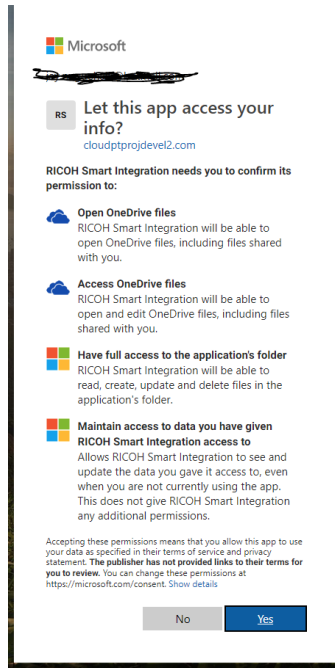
Microsoft

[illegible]

RS

Let this app access your info?

cloudptprojdevel2.com

RICOH Smart Integration needs you to confirm its permission to:

Open OneDrive files
RICOH Smart Integration will be able to open OneDrive files, including files shared with you.

Access OneDrive files
RICOH Smart Integration will be able to open and edit OneDrive files, including files shared with you.

Have full access to the application's folder
RICOH Smart Integration will be able to read, create, update and delete files in the application's folder.

Maintain access to data you have given RICOH Smart Integration access to
Allows RICOH Smart Integration to see and update the data you gave it access to, even when you are not currently using the app. This does not give RICOH Smart Integration any additional permissions.

Accepting these permissions means that you allow this app to use your data as specified in their terms of service and privacy statement. The publisher has not provided links to their terms for you to review. You can change these permissions at https://microsoft.com/consent. Show details

No

Yes